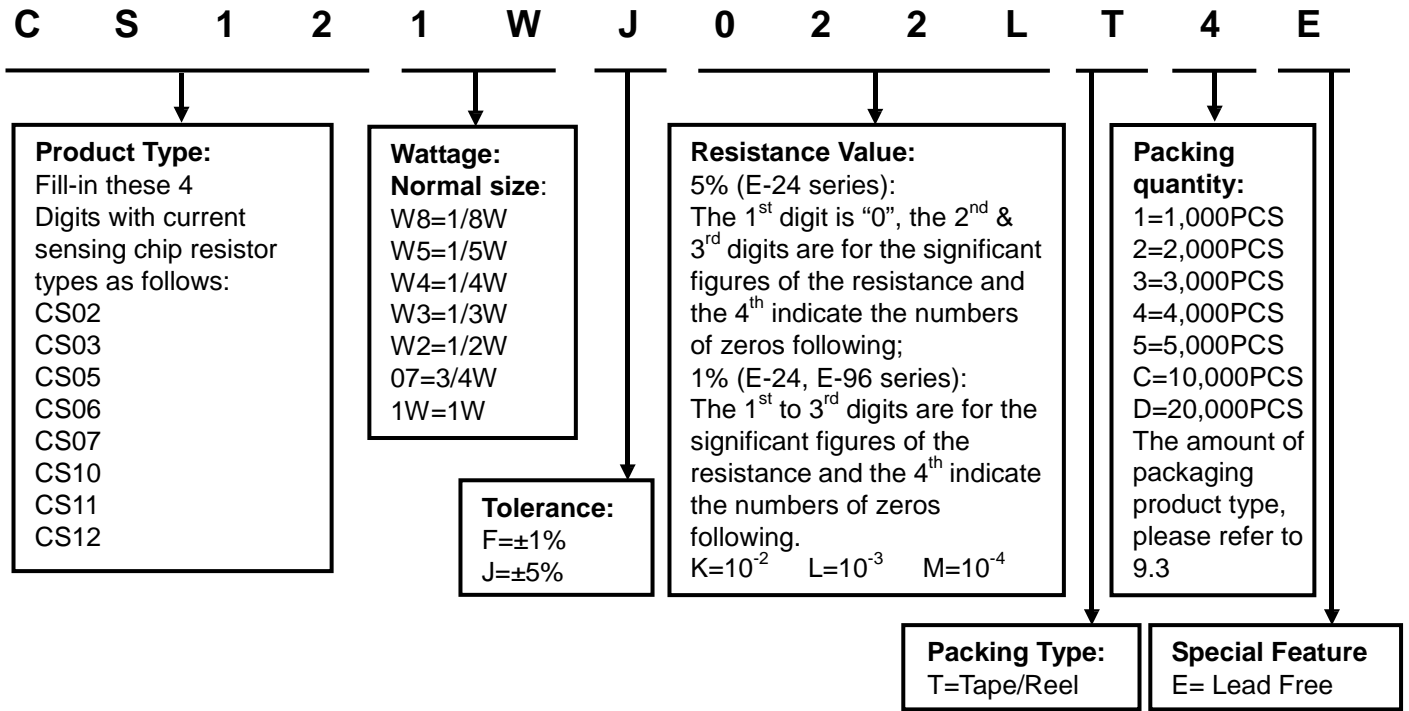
C S 1 2 1 W J 0 2 2 L T 4 E

**Product Type:**
Fill-in these 4 Digits with current sensing chip resistor types as follows:
CS02
CS03
CS05
CS06
CS07
CS10
CS11
CS12

**Wattage:**
**Normal size**:
W8=1/8W
W5=1/5W
W4=1/4W
W3=1/3W
W2=1/2W
07=3/4W
1W=1W

**Tolerance:**
F=±1%
J=±5%

**Resistance Value:**
5% (E-24 series):
The 1$^{st}$ digit is "0", the 2$^{nd}$ & 3$^{rd}$ digits are for the significant figures of the resistance and the 4$^{th}$ indicate the numbers of zeros following;
1% (E-24, E-96 series):
The 1$^{st}$ to 3$^{rd}$ digits are for the significant figures of the resistance and the 4$^{th}$ indicate the numbers of zeros following.
K=$10^{-2}$ L=$10^{-3}$ M=$10^{-4}$

**Packing quantity:**
1=1,000PCS
2=2,000PCS
3=3,000PCS
4=4,000PCS
5=5,000PCS
C=10,000PCS
D=20,000PCS
The amount of packaging product type, please refer to 9.3

**Packing Type:**
T=Tape/Reel

**Special Feature**
E= Lead Free